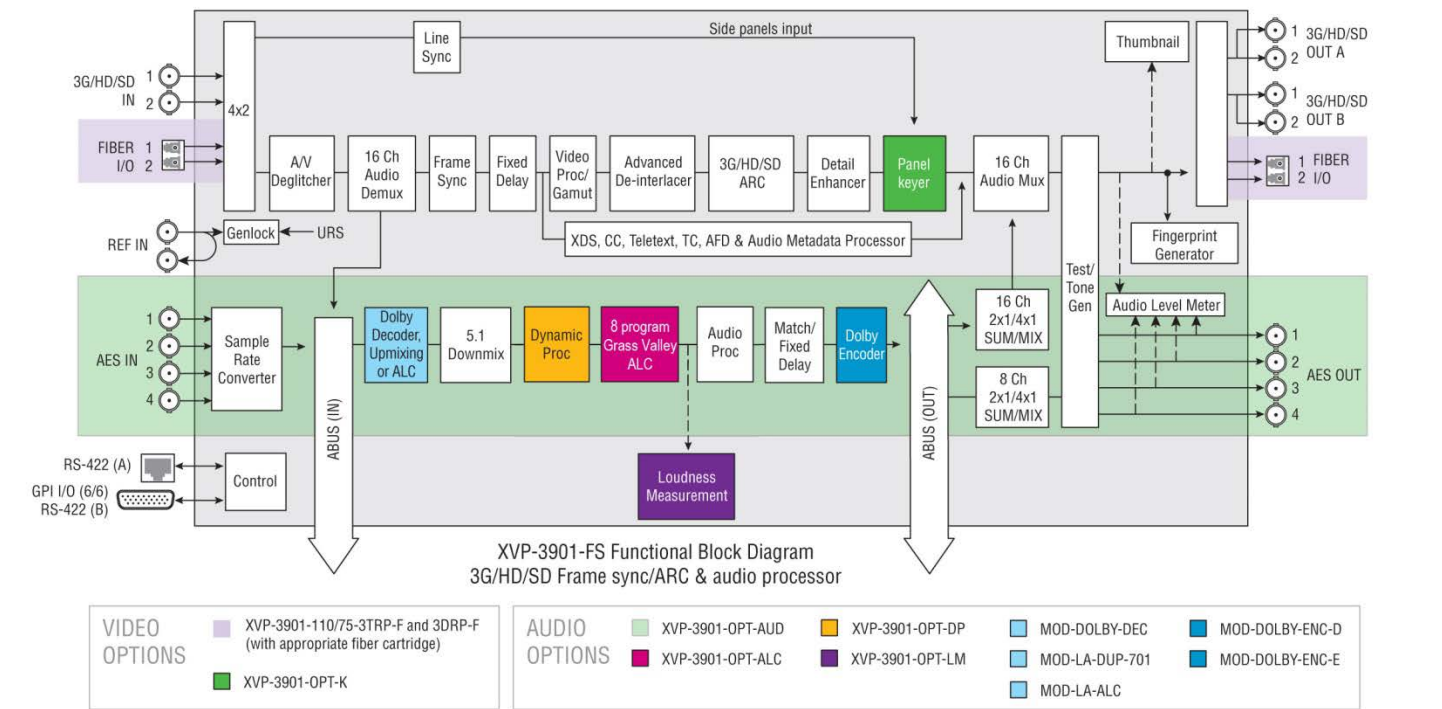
Line Sync

Side panels input

3G/HD/SD IN
1
2

4x2

FIBER I/O
1
2

A/V Deglitcher

16 Ch Audio Demux

Frame Sync

Fixed Delay

Video Proc/ Gamut

Advanced De-interlacer

3G/HD/SD ARC

Detail Enhancer

Panel keyer

16 Ch Audio Mux

Thumbnail

1 3G/HD/SD
2 OUT A

1 3G/HD/SD
2 OUT B

1 FIBER
2 I/O

REF IN

Genlock

URS

XDS, CC, Teletext, TC, AFD & Audio Metadata Processor

Fingerprint Generator

Test/ Tone Gen

AES IN
1
2
3
4

Sample Rate Converter

ABUS (IN)

Dolby Decoder, Upmixing or ALC

5.1 Downmix

Dynamic Proc

8 program Grass Valley ALC

Audio Proc

Match/ Fixed Delay

Dolby Encoder

ABUS (OUT)

16 Ch 2x1/4x1 SUM/MIX

8 Ch 2x1/4x1 SUM/MIX

Audio Level Meter

1
2
3
4
AES OUT

RS-422 (A)

GPI I/O (6/6)
RS-422 (B)

Control

Loudness Measurement

XVP-3901-FS Functional Block Diagram
3G/HD/SD Frame sync/ARC & audio processor

VIDEO OPTIONS
XVP-3901-110/75-3TRP-F and 3DRP-F (with appropriate fiber cartridge)
XVP-3901-OPT-K

AUDIO OPTIONS
XVP-3901-OPT-AUD
XVP-3901-OPT-ALC
XVP-3901-OPT-DP
XVP-3901-OPT-LM
MOD-DOLBY-DEC
MOD-LA-DUP-701
MOD-LA-ALC
MOD-DOLBY-ENC-D
MOD-DOLBY-ENC-E